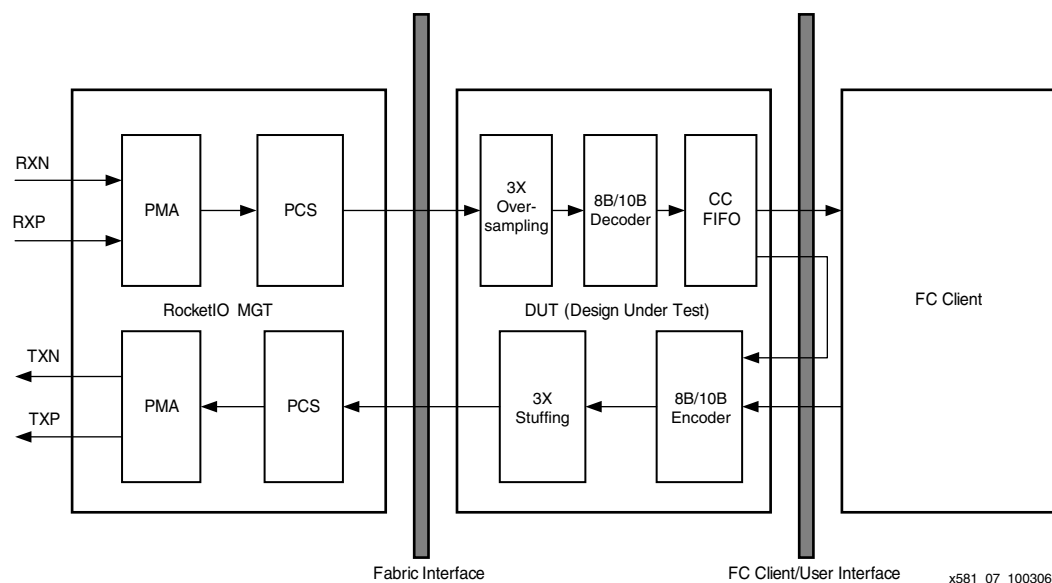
RXN
RXP
PMA
PCS
RocketIO MGT
TXN
TXP
PMA
PCS
3X Oversampling
8B/10B Decoder
CC FIFO
DUT (Design Under Test)
3X Stuffing
8B/10B Encoder
FC Client
Fabric Interface
FC Client/User Interface
x581_07_100306